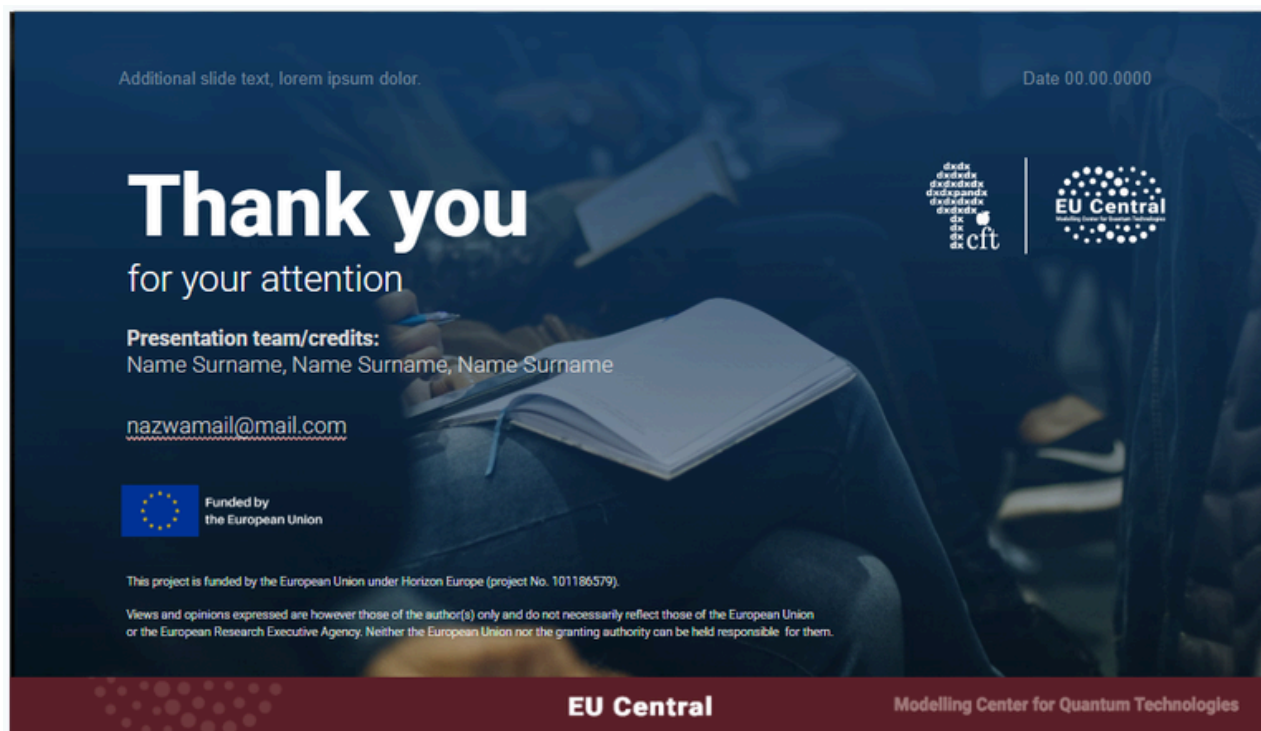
Additional slide text, lorem ipsum dolor.

Date 00.00.0000

Thank you

for your attention

Presentation team/credits:
Name Surname, Name Surname, Name Surname

nazwamail@mail.com

dxdx
dxdxdx
dxdxdxdx
dxdxpandx
dxdxdxdx
dxdxdx
dx
dx
dx
dx cft

EU Central
Modelling Center for Quantum Technologies

Funded by
the European Union

This project is funded by the European Union under Horizon Europe (project No. 101186579).

Views and opinions expressed are however those of the author(s) only and do not necessarily reflect those of the European Union or the European Research Executive Agency. Neither the European Union nor the granting authority can be held responsible for them.

EU Central

Modelling Center for Quantum Technologies